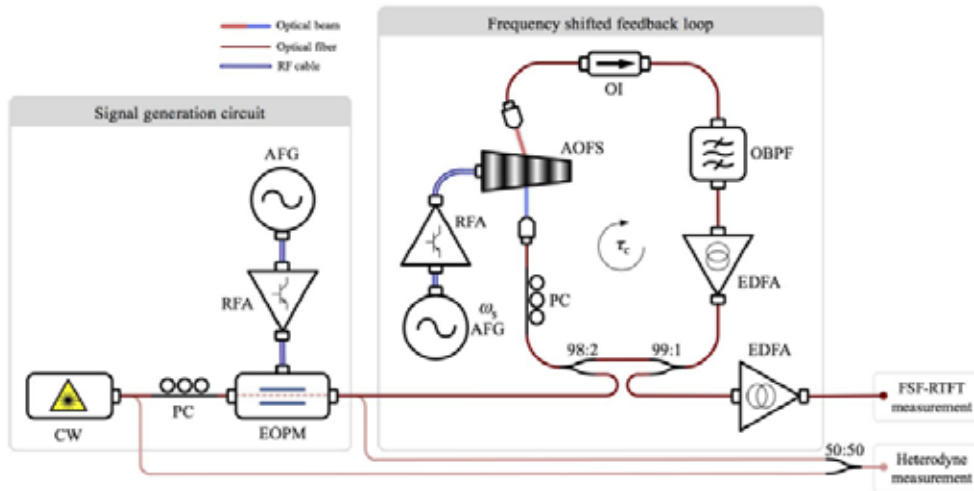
Optical beam
Optical fiber
RF cable

Frequency shifted feedback loop

Signal generation circuit

AFG

RFA

CW

PC

EOPM

OI

AOFS

OBPF

RFA

$\tau_c$

$\omega_s$
AFG

PC

EDFA

98:2

99:1

EDFA

FSF-RTFT measurement

50:50

Heterodyne measurement